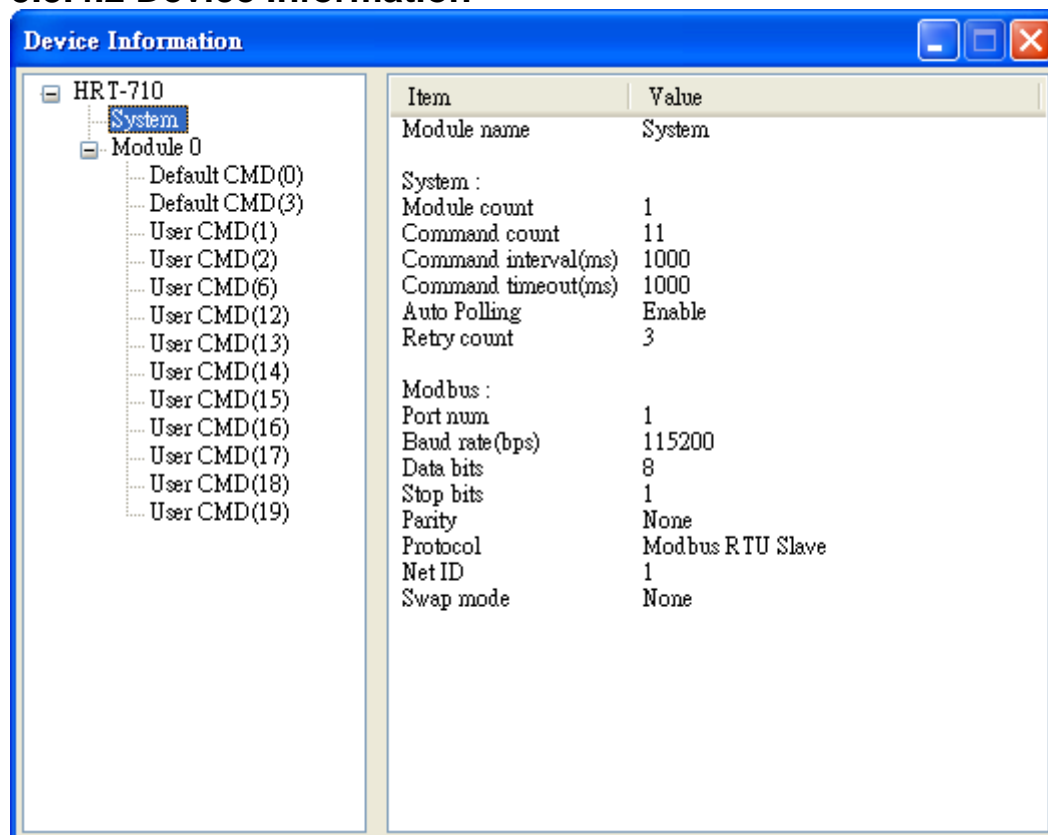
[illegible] Device Information

Device Information

HRT-710
System
Module 0
Default CMD(0)
Default CMD(3)
User CMD(1)
User CMD(2)
User CMD(6)
User CMD(12)
User CMD(13)
User CMD(14)
User CMD(15)
User CMD(16)
User CMD(17)
User CMD(18)
User CMD(19)

| Item | Value |
|---|---|
| Module name | System |
| | |
| System : | |
| Module count | 1 |
| Command count | 11 |
| Command interval(ms) | 1000 |
| Command timeout(ms) | 1000 |
| Auto Polling | Enable |
| Retry count | 3 |
| | |
| Modbus : | |
| Port num | 1 |
| Baud rate(bps) | 115200 |
| Data bits | 8 |
| Stop bits | 1 |
| Parity | None |
| Protocol | Modbus RTU Slave |
| Net ID | 1 |
| Swap mode | None |